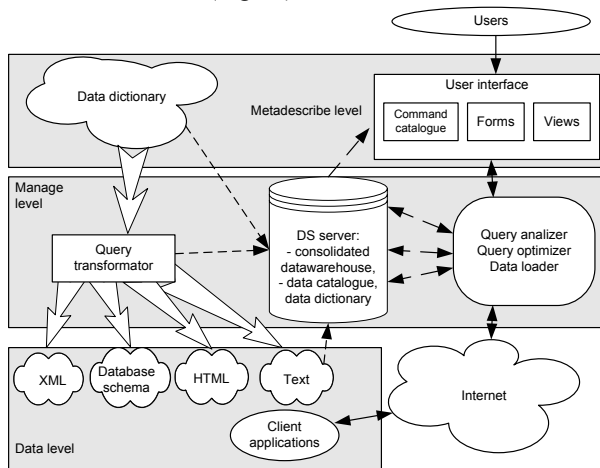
Users

Data dictionary

Metadescribe level

User interface

Command catalogue

Forms

Views

Manage level

Query transformator

DS server:
- consolidated datawarehouse,
- data catalogue, data dictionary

Query analizer
Query optimizer
Data loader

XML

Database schema

HTML

Text

Internet

Client applications

Data level